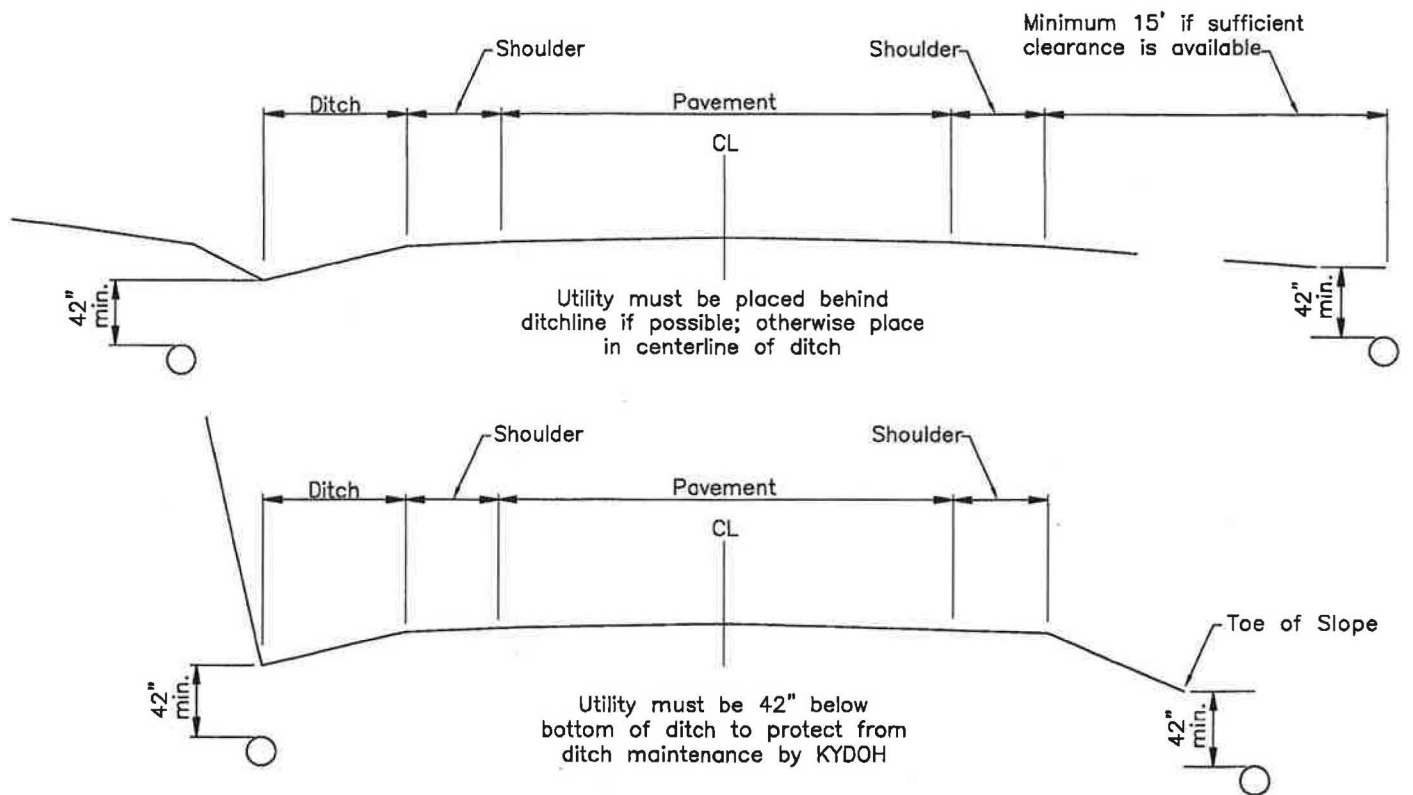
Minimum 15' if sufficient clearance is available

Shoulder

Shoulder

Ditch

Pavement

CL

42" min.

Utility must be placed behind ditchline if possible; otherwise place in centerline of ditch

42" min.

Shoulder

Shoulder

Ditch

Pavement

CL

Toe of Slope

42" min.

Utility must be 42" below bottom of ditch to protect from ditch maintenance by KYDOH

42" min.